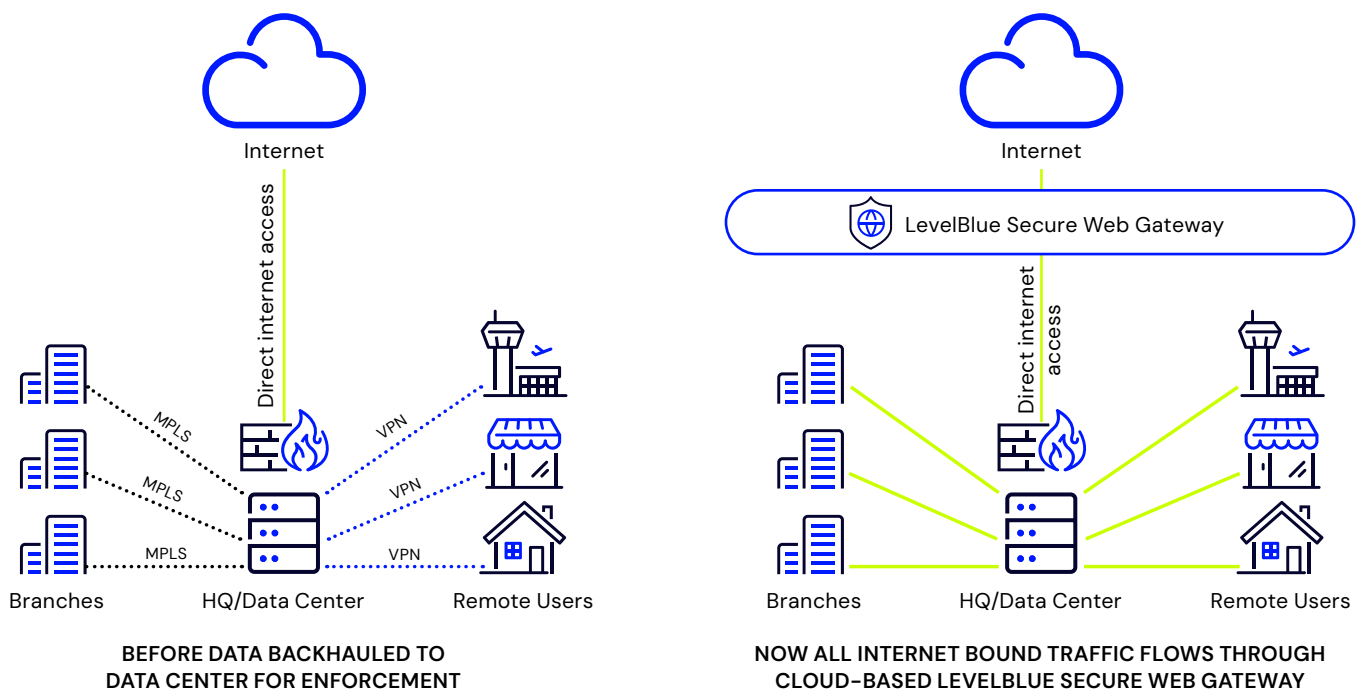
Internet

Direct internet access

MPLS

MPLS

MPLS

VPN

VPN

VPN

Branches

HQ/Data Center

Remote Users

BEFORE DATA BACKHAULED TO DATA CENTER FOR ENFORCEMENT

Internet

LevelBlue Secure Web Gateway

Direct internet access

Branches

HQ/Data Center

Remote Users

NOW ALL INTERNET BOUND TRAFFIC FLOWS THROUGH CLOUD-BASED LEVELBLUE SECURE WEB GATEWAY